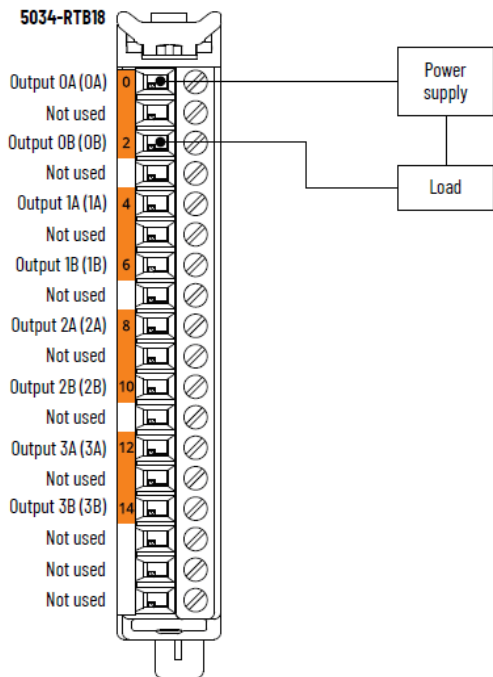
5034-RTB18

Output 0A (0A)
0
Not used
Output 0B (0B)
2
Not used
Output 1A (1A)
4
Not used
Output 1B (1B)
6
Not used
Output 2A (2A)
8
Not used
Output 2B (2B)
10
Not used
Output 3A (3A)
12
Not used
Output 3B (3B)
14
Not used
Not used
Not used

Power supply

Load